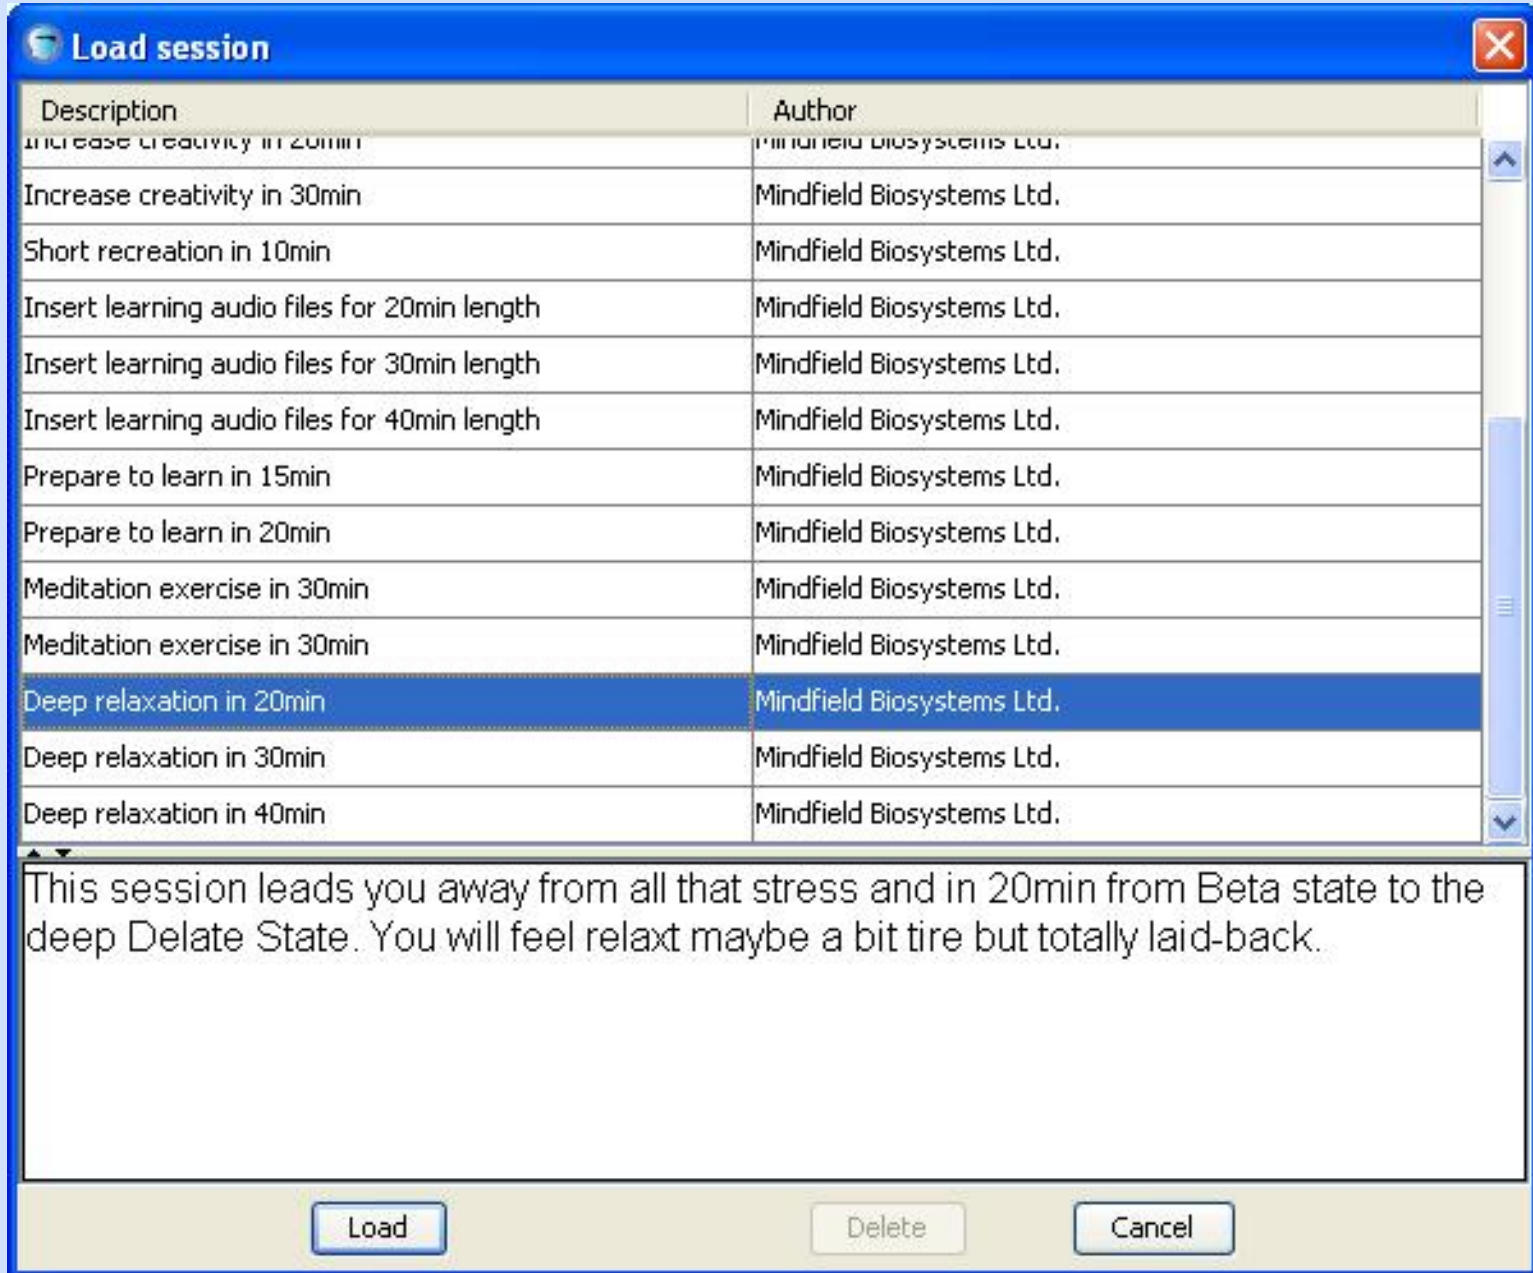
Load session

| Description | Author |
|---|---|
| Increase creativity in 20min | Mindfield Biosystems Ltd. |
| Increase creativity in 30min | Mindfield Biosystems Ltd. |
| Short recreation in 10min | Mindfield Biosystems Ltd. |
| Insert learning audio files for 20min length | Mindfield Biosystems Ltd. |
| Insert learning audio files for 30min length | Mindfield Biosystems Ltd. |
| Insert learning audio files for 40min length | Mindfield Biosystems Ltd. |
| Prepare to learn in 15min | Mindfield Biosystems Ltd. |
| Prepare to learn in 20min | Mindfield Biosystems Ltd. |
| Meditation exercise in 30min | Mindfield Biosystems Ltd. |
| Meditation exercise in 30min | Mindfield Biosystems Ltd. |
| Deep relaxation in 20min | Mindfield Biosystems Ltd. |
| Deep relaxation in 30min | Mindfield Biosystems Ltd. |
| Deep relaxation in 40min | Mindfield Biosystems Ltd. |

This session leads you away from all that stress and in 20min from Beta state to the deep Delate State. You will feel relaxt maybe a bit tire but totally laid-back.

Load Delete Cancel